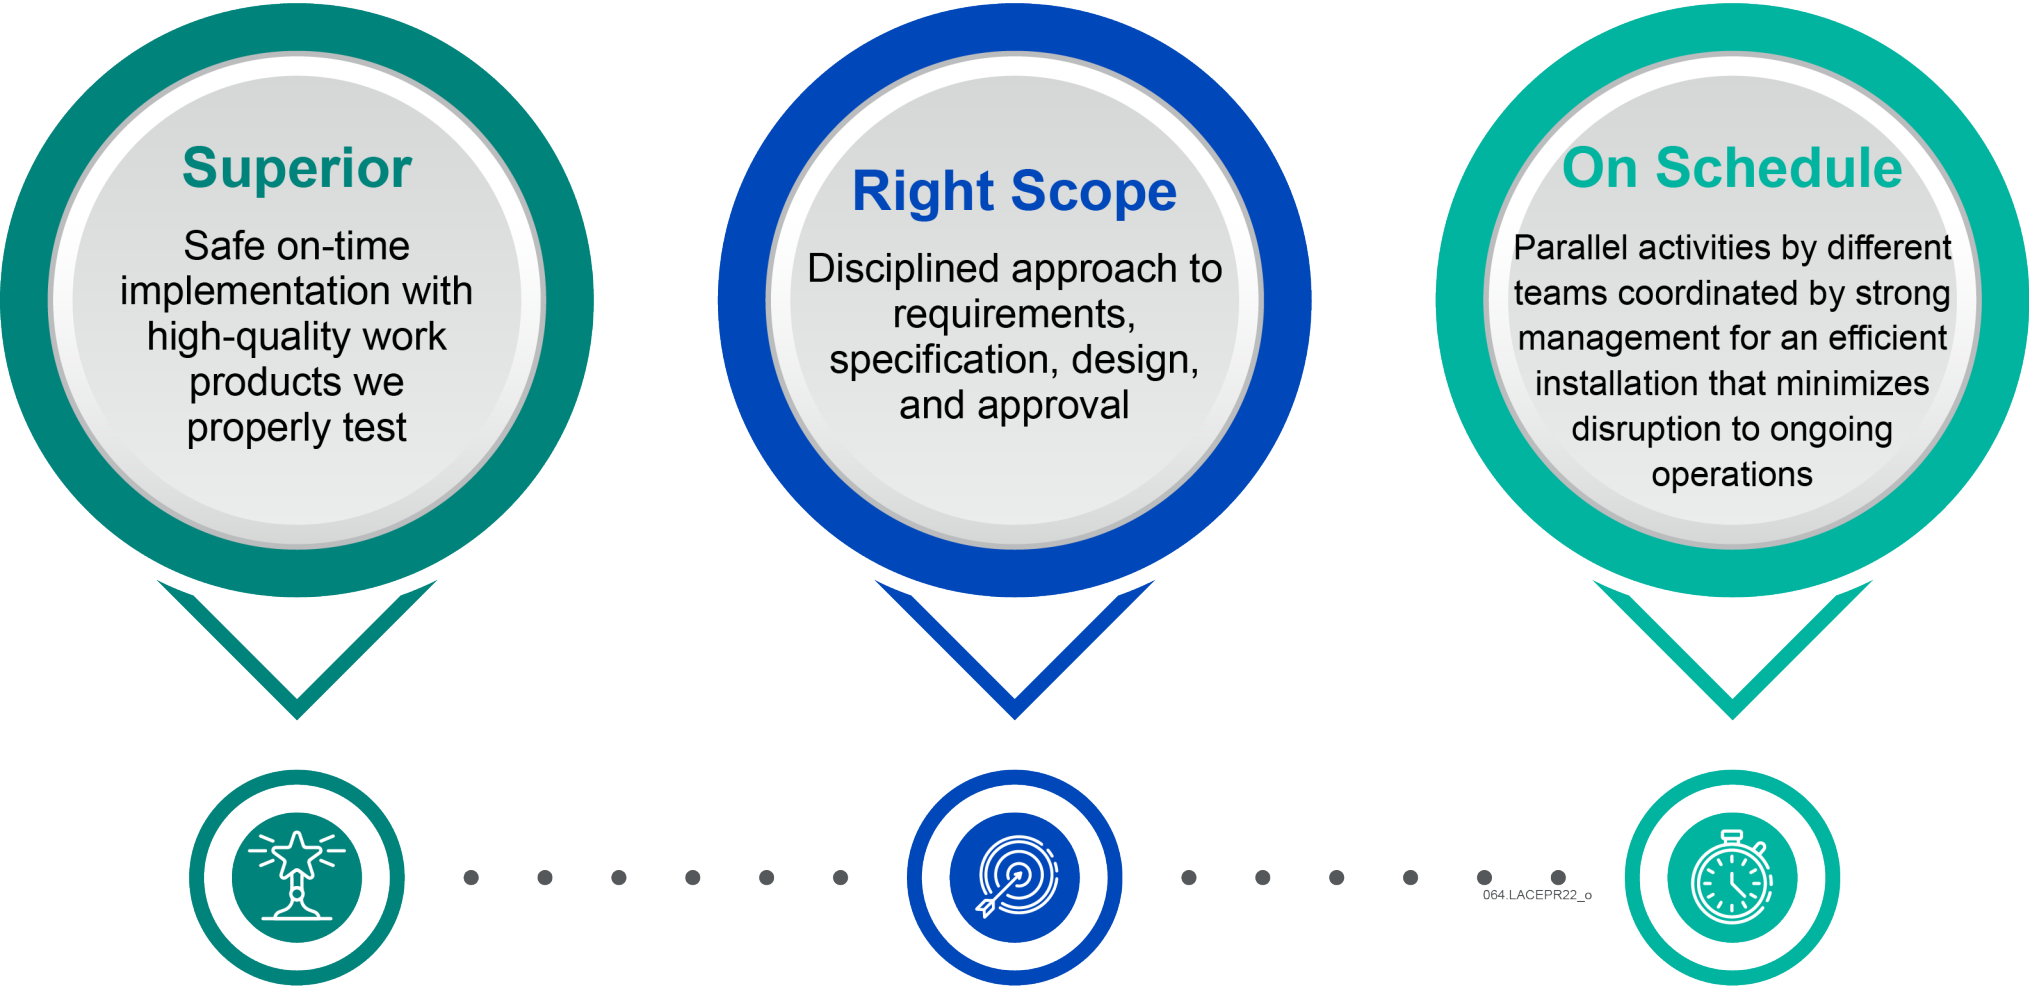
Superior

Safe on-time implementation with high-quality work products we properly test

Right Scope

Disciplined approach to requirements, specification, design, and approval

On Schedule

Parallel activities by different teams coordinated by strong management for an efficient installation that minimizes disruption to ongoing operations

064.LACEPR22_o